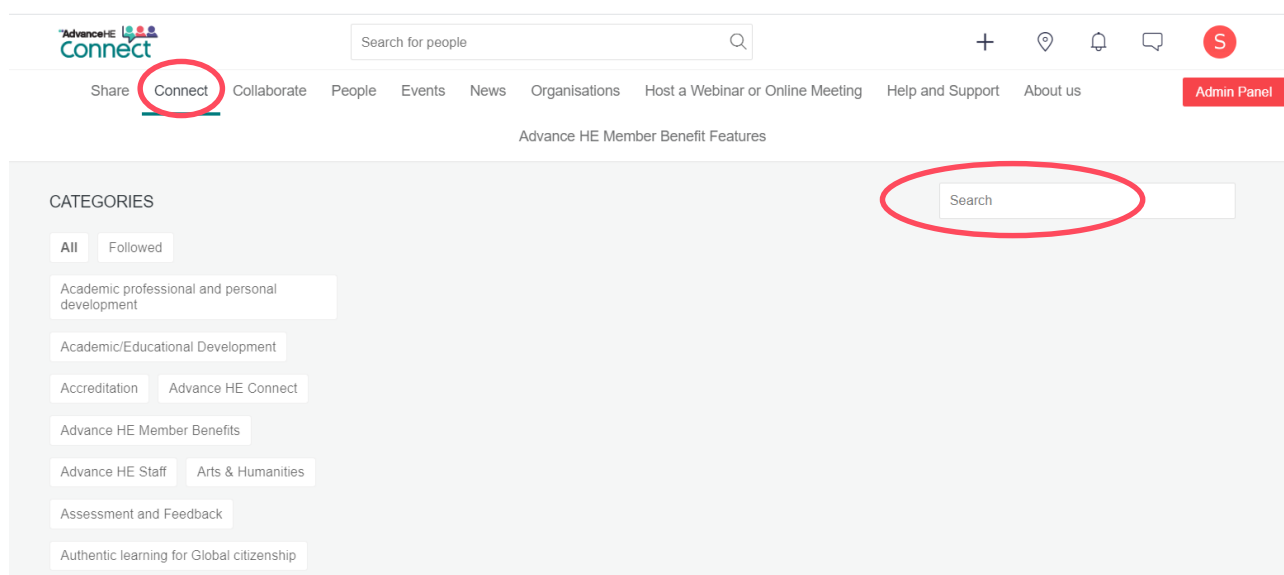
AdvanceHE Connect

Search for people

S

Share Connect Collaborate People Events News Organisations Host a Webinar or Online Meeting Help and Support About us

Admin Panel

Advance HE Member Benefit Features

CATEGORIES

Search

All Followed

Academic professional and personal development

Academic/Educational Development

Accreditation Advance HE Connect

Advance HE Member Benefits

Advance HE Staff Arts & Humanities

Assessment and Feedback

Authentic learning for Global citizenship